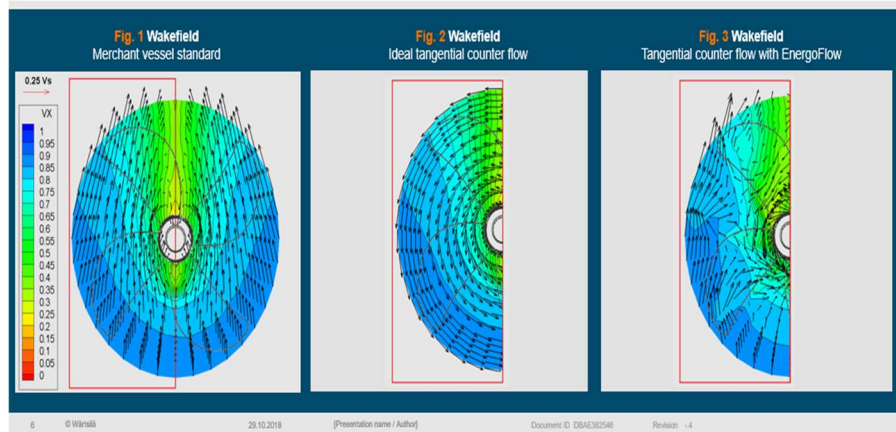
Fig. 1 Wakefield
Merchant vessel standard

Fig. 2 Wakefield
Ideal tangential counter flow

Fig. 3 Wakefield
Tangential counter flow with EnergoFlow

0.25 Vs

VX
1
0.95
0.9
0.85
0.8
0.75
0.7
0.65
0.6
0.55
0.5
0.45
0.4
0.35
0.3
0.25
0.2
0.15
0.1
0.05
0

6 © Wärtsilä 29.10.2018 [Presentation name / Author] Document ID DBAE382548 Revision -4